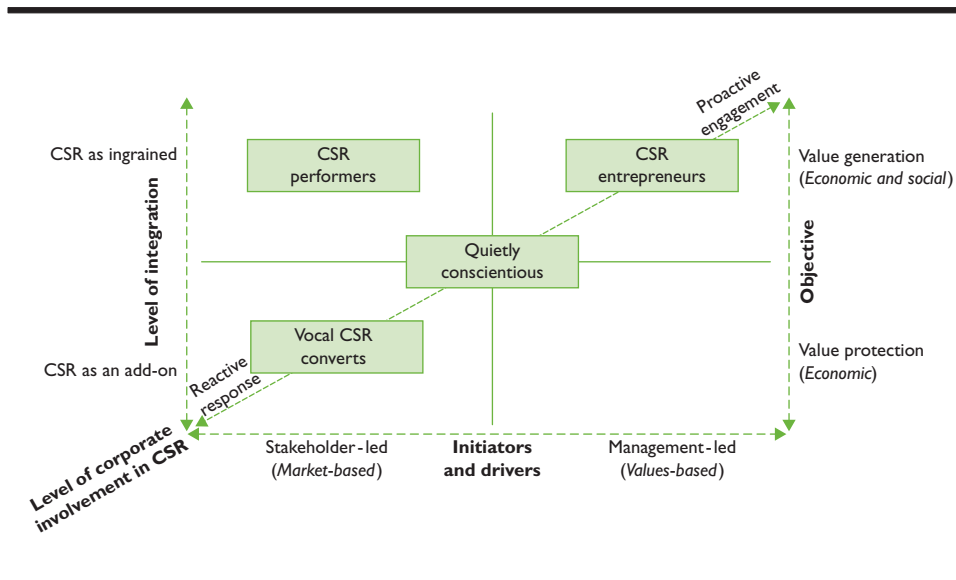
Proactive engagement

CSR as ingrained

CSR performers

CSR entrepreneurs

Value generation (*Economic and social*)

Level of integration

Quietly conscientious

Objective

Vocal CSR converts

CSR as an add-on

Value protection (*Economic*)

Reactive response

Level of corporate involvement in CSR

Stakeholder-led (*Market-based*)

Initiators and drivers

Management-led (*Values-based*)